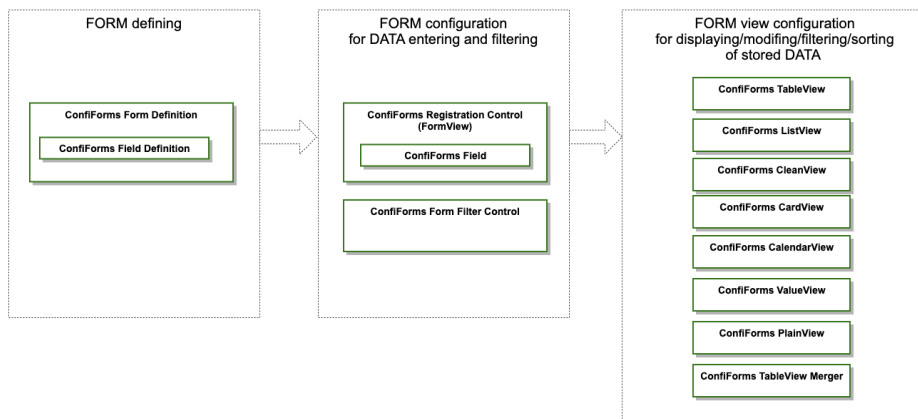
FORM defining

ConfiForms Form Definition

ConfiForms Field Definition

FORM configuration for DATA entering and filtering

ConfiForms Registration Control (FormView)

ConfiForms Field

ConfiForms Form Filter Control

FORM view configuration for displaying/modifing/filtering/sorting of stored DATA

ConfiForms TableView

ConfiForms ListView

ConfiForms CleanView

ConfiForms CardView

ConfiForms CalendarView

ConfiForms ValueView

ConfiForms PlainView

ConfiForms TableView Merger